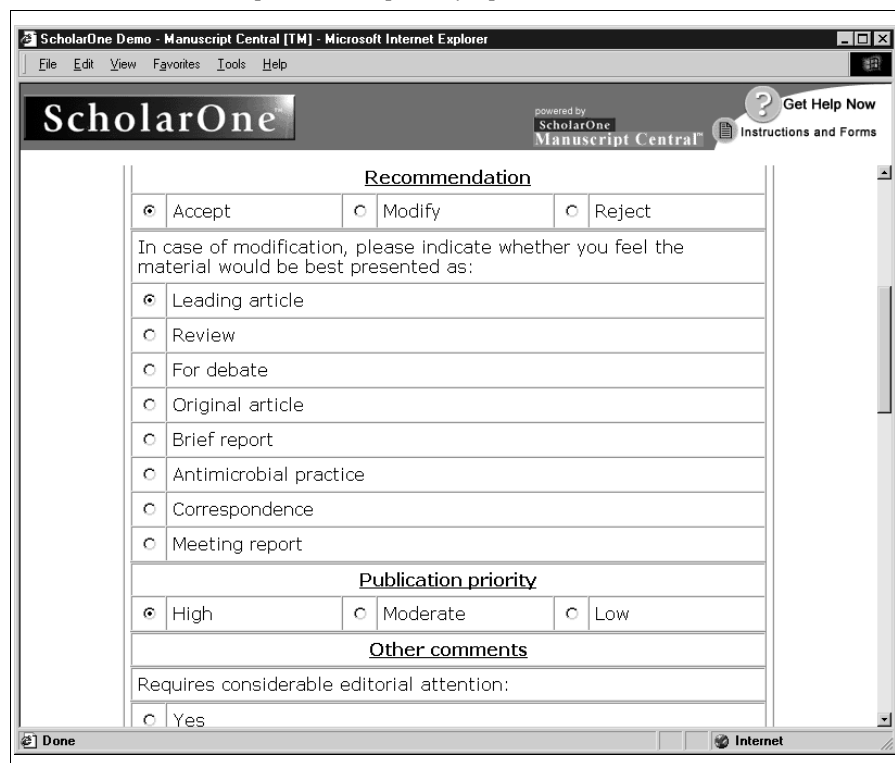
ScholarOne Demo - Manuscript Central [TM] - Microsoft Internet Explorer

File Edit View Favorites Tools Help

ScholarOne

powered by ScholarOne Manuscript Central™

Get Help Now

Instructions and Forms

Recommendation

Accept | Modify | Reject

In case of modification, please indicate whether you feel the material would be best presented as:

Leading article

Review

For debate

Original article

Brief report

Antimicrobial practice

Correspondence

Meeting report

Publication priority

High | Moderate | Low

Other comments

Requires considerable editorial attention:

Yes

Done

Internet